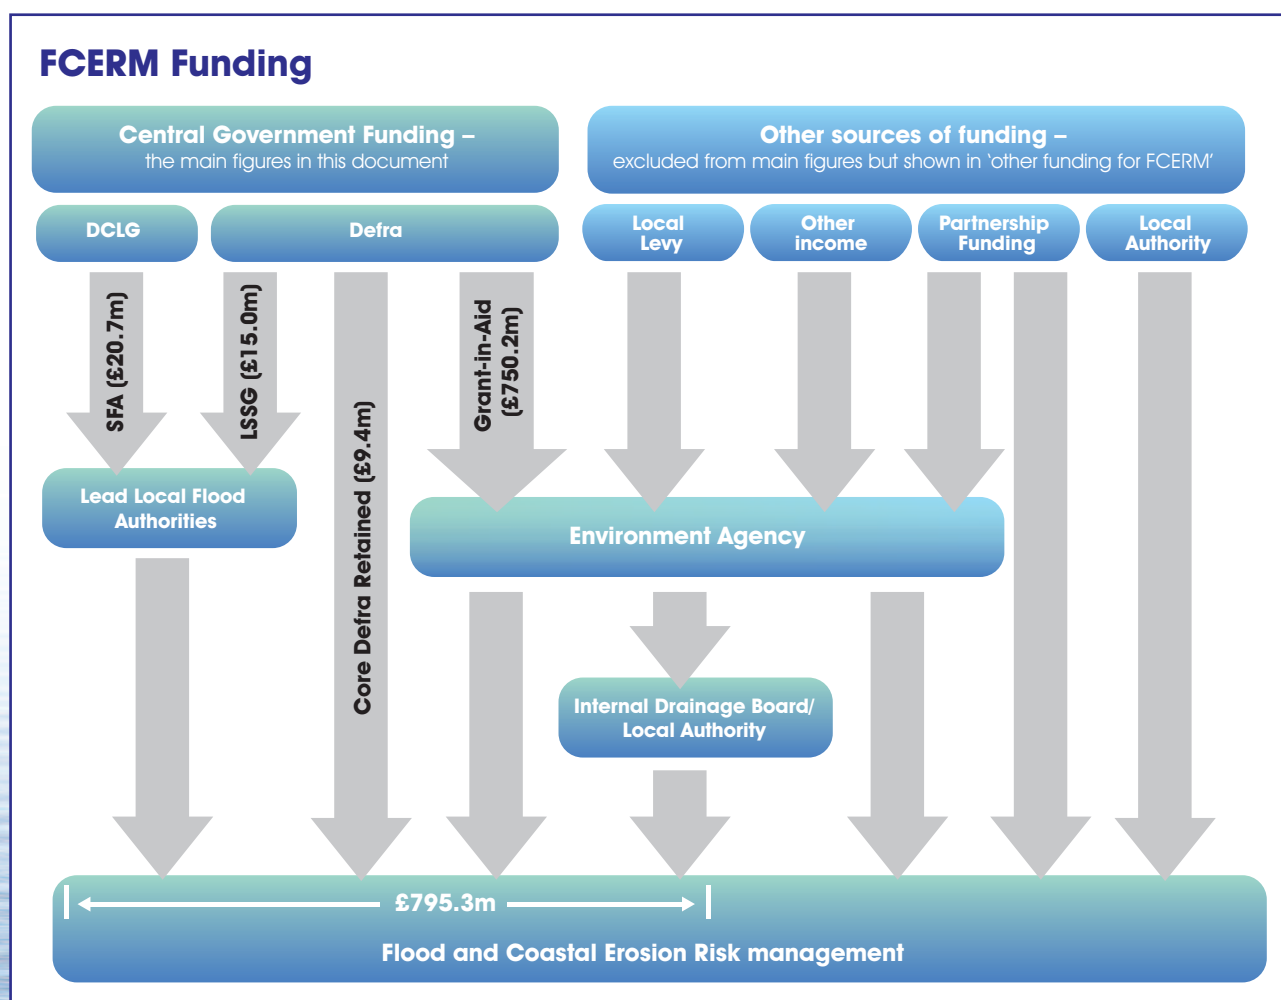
FCERM Funding

Central Government Funding –
the main figures in this document

Other sources of funding –
excluded from main figures but shown in 'other funding for FCERM'

DCLG

Defra

Local Levy

Other income

Partnership Funding

Local Authority

SFA (£20.7m)

LSSG (£15.0m)

Core Defra Retained (£9.4m)

Grant-in-Aid (£750.2m)

Lead Local Flood Authorities

Environment Agency

Internal Drainage Board/ Local Authority

£795.3m

Flood and Coastal Erosion Risk management